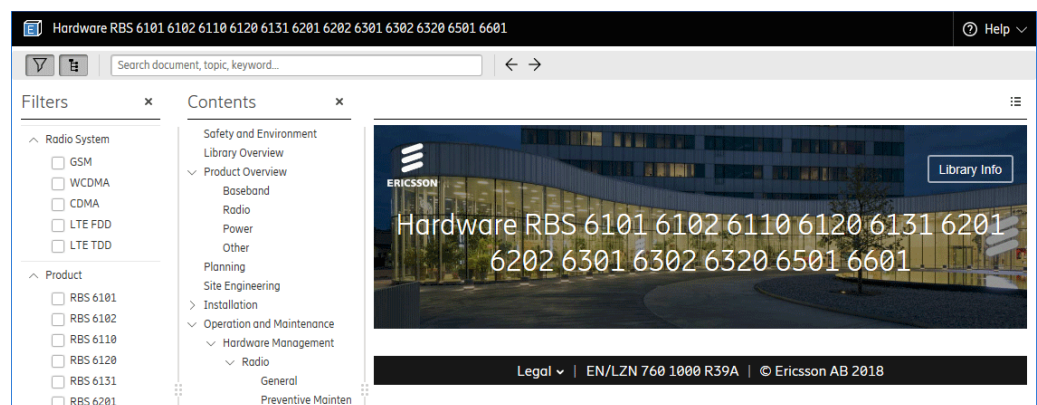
Hardware RBS 6101 6102 6110 6120 6131 6201 6202 6301 6302 6320 6501 6601

Help

Search document, topic, keyword...

Filters ×

Radio System
GSM
WCDMA
CDMA
LTE FDD
LTE TDD

Product
RBS 6101
RBS 6102
RBS 6110
RBS 6120
RBS 6131
RBS 6201

Contents ×

Safety and Environment
Library Overview
Product Overview
Baseband
Radio
Power
Other
Planning
Site Engineering
Installation
Operation and Maintenance
Hardware Management
Radio
General
Preventive Mainten

ERICSSON

Library Info

Hardware RBS 6101 6102 6110 6120 6131 6201 6202 6301 6302 6320 6501 6601

Legal | EN/LZN 760 1000 R39A | © Ericsson AB 2018